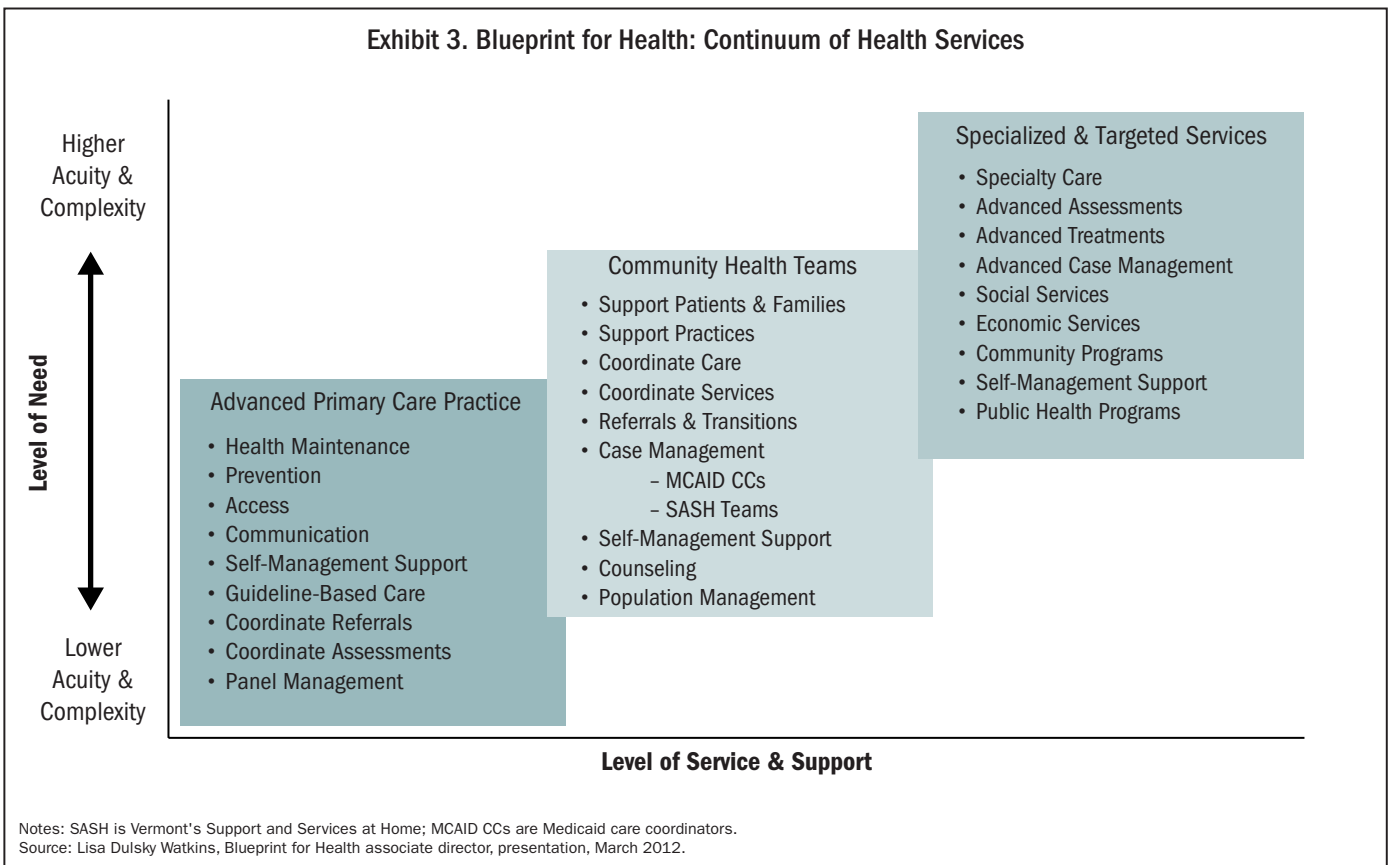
Exhibit 3. Blueprint for Health: Continuum of Health Services

Higher Acuity & Complexity

Level of Need

Lower Acuity & Complexity

Advanced Primary Care Practice
• Health Maintenance
• Prevention
• Access
• Communication
• Self-Management Support
• Guideline-Based Care
• Coordinate Referrals
• Coordinate Assessments
• Panel Management

Community Health Teams
• Support Patients & Families
• Support Practices
• Coordinate Care
• Coordinate Services
• Referrals & Transitions
• Case Management
– MCAID CCs
– SASH Teams
• Self-Management Support
• Counseling
• Population Management

Specialized & Targeted Services
• Specialty Care
• Advanced Assessments
• Advanced Treatments
• Advanced Case Management
• Social Services
• Economic Services
• Community Programs
• Self-Management Support
• Public Health Programs

Level of Service & Support

Notes: SASH is Vermont's Support and Services at Home; MCAID CCs are Medicaid care coordinators.
Source: Lisa Dulsky Watkins, Blueprint for Health associate director, presentation, March 2012.